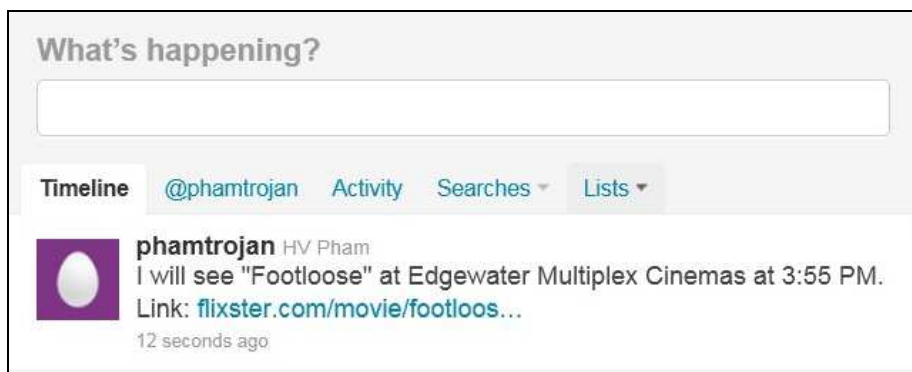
What's happening?

Timeline @phamtrojan Activity Searches Lists

phamtrojan HV Pham
I will see "Footloose" at Edgewater Multiplex Cinemas at 3:55 PM. Link: flixster.com/movie/footloos...
12 seconds ago